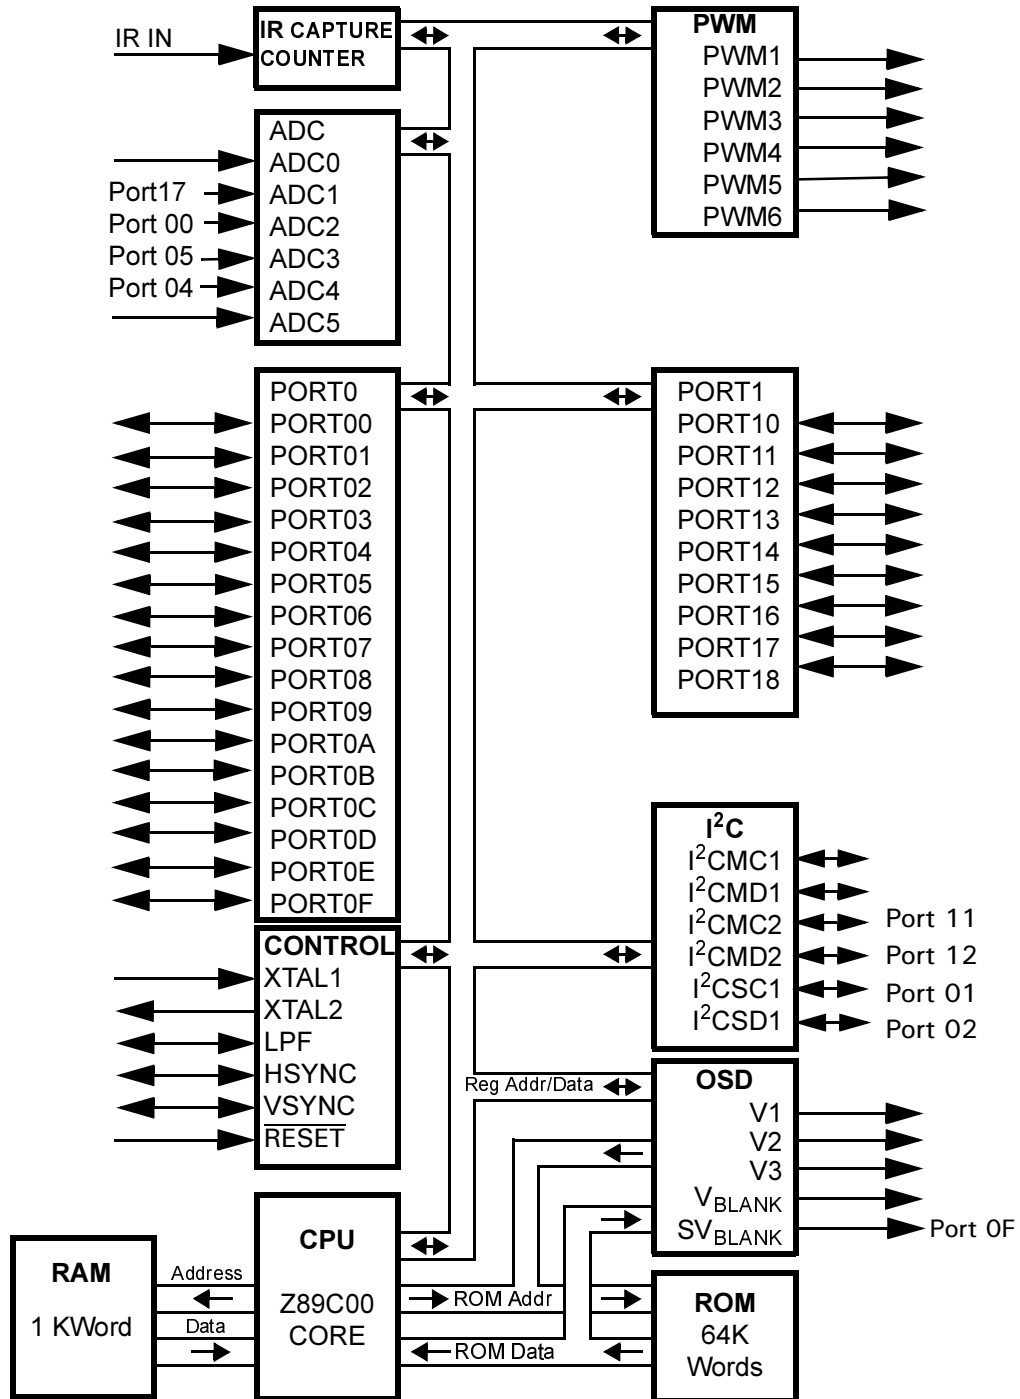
IR IN
IR CAPTURE COUNTER
PWM
PWM1
PWM2
PWM3
PWM4
PWM5
PWM6
ADC
ADC0
Port17
ADC1
Port 00
ADC2
Port 05
ADC3
Port 04
ADC4
ADC5
PORT0
PORT00
PORT01
PORT02
PORT03
PORT04
PORT05
PORT06
PORT07
PORT08
PORT09
PORT0A
PORT0B
PORT0C
PORT0D
PORT0E
PORT0F
PORT1
PORT10
PORT11
PORT12
PORT13
PORT14
PORT15
PORT16
PORT17
PORT18
$I^2C$
$I^2CMC1$
$I^2CMD1$
$I^2CMC2$ Port 11
$I^2CMD2$ Port 12
$I^2CSC1$ Port 01
$I^2CSD1$ Port 02
CONTROL
XTAL1
XTAL2
LPF
HSYNC
VSYNC
$\overline{RESET}$
Reg Addr/Data
OSD
V1
V2
V3
$V_{BLANK}$
$SV_{BLANK}$
Port 0F
RAM
1 KWord
Address
Data
CPU
Z89C00
CORE
ROM Addr
ROM Data
ROM
64K
Words